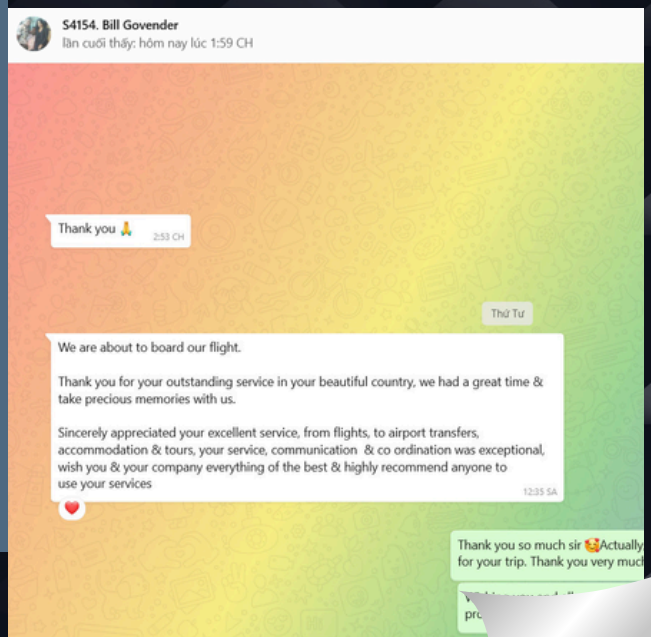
S4154. Bill Govender
lần cuối thấy: hôm nay lúc 1:59 CH

Thank you 🙏 2:53 CH

Thứ Tư

We are about to board our flight.

Thank you for your outstanding service in your beautiful country, we had a great time & take precious memories with us.

Sincerely appreciated your excellent service, from flights, to airport transfers, accommodation & tours, your service, communication & co ordination was exceptional, wish you & your company everything of the best & highly recommend anyone to use your services 12:35 SA

❤️

Thank you so much sir 🥰Actually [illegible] for your trip. Thank you very much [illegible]

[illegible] pro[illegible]